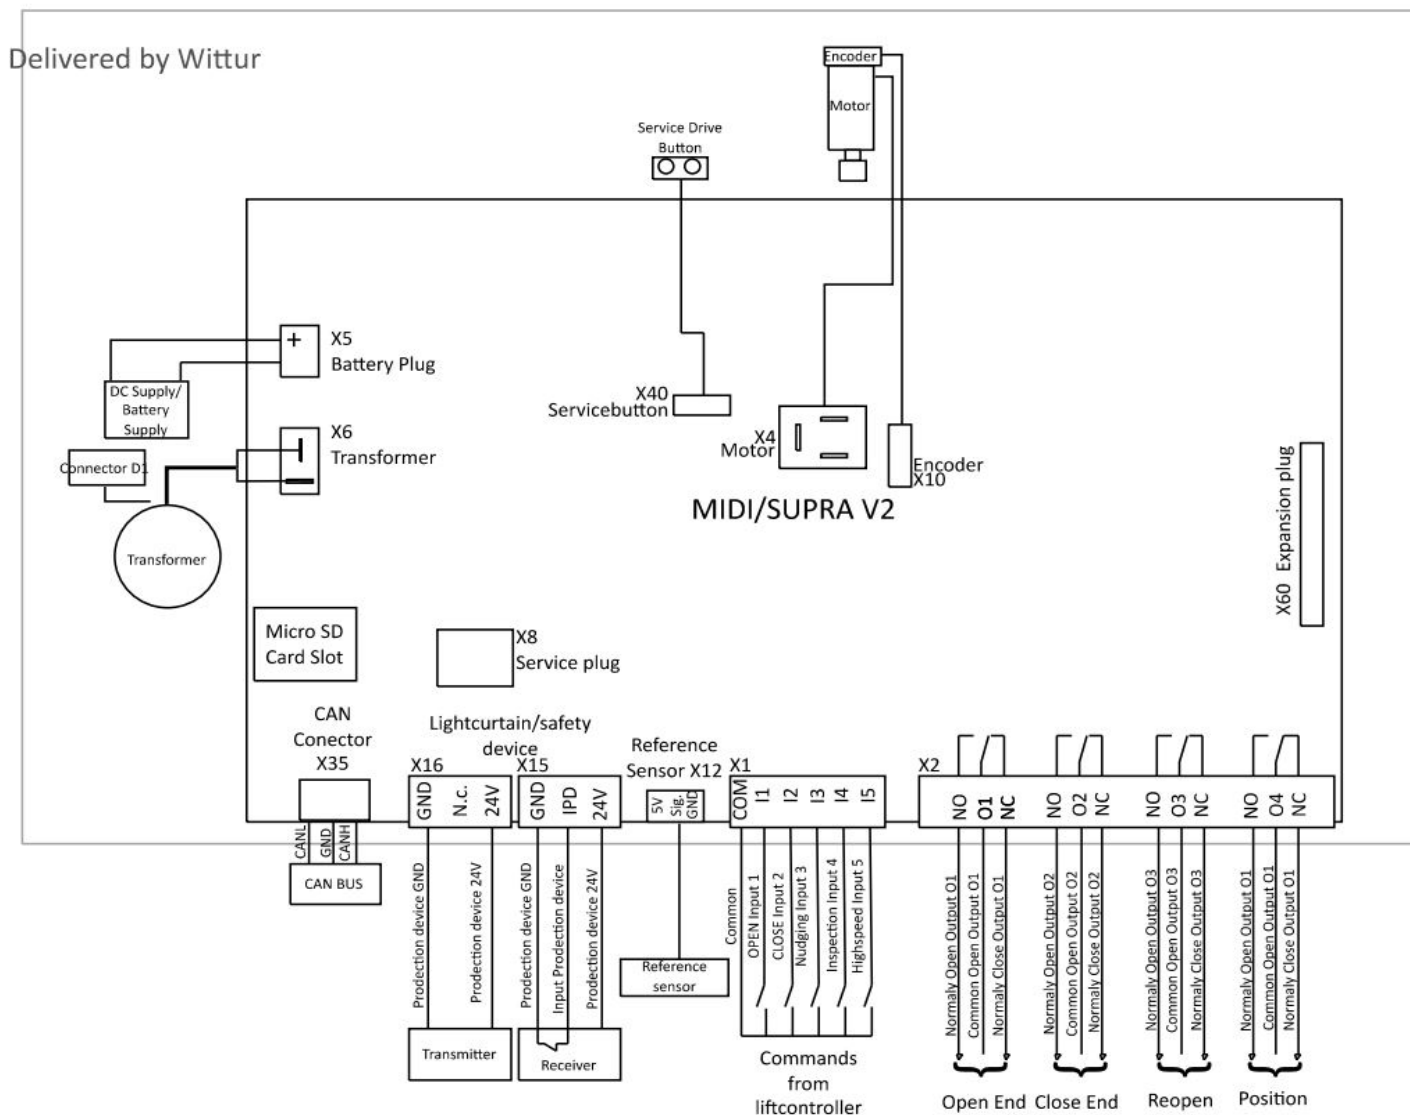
Delivered by Wittur

Encoder

Motor

Service Drive Button

+

X5
Battery Plug

DC Supply/ Battery Supply

X6
Transformer

Connector D1

Transformer

X40
Servicebutton

X4
Motor

Encoder
X10

MIDI/SUPRA V2

X60 Expansion plug

Micro SD Card Slot

X8
Service plug

CAN Conector X35

Lightcurtain/safety device

Reference Sensor X12

X16

X15

X1

X2

| GND | N.c. | 24V |
|---|---|---|

| GND | IPD | 24V |
|---|---|---|

5V Sig. GND

COM I1 I2 I3 I4 I5

NO O1 NC NO O2 NC NO O3 NC NO O4 NC

CANL GND CANH

CAN BUS

Prodection device GND

Prodection device 24V

Prodection device GND

Input Prodection device

Prodection device 24V

Transmitter

Receiver

Reference sensor

Common

OPEN Input 1

CLOSE Input 2

Nudging Input 3

Inspection Input 4

Highspeed Input 5

Commands from liftcontroller

Normaly Open Output O1

Common Open Output O1

Normaly Close Output O1

Normaly Open Output O2

Common Open Output O2

Normaly Close Output O2

Normaly Open Output O3

Common Open Output O3

Normaly Close Output O3

Normaly Open Output O1

Common Open Output O1

Normaly Close Output O1

Open End

Close End

Reopen

Position